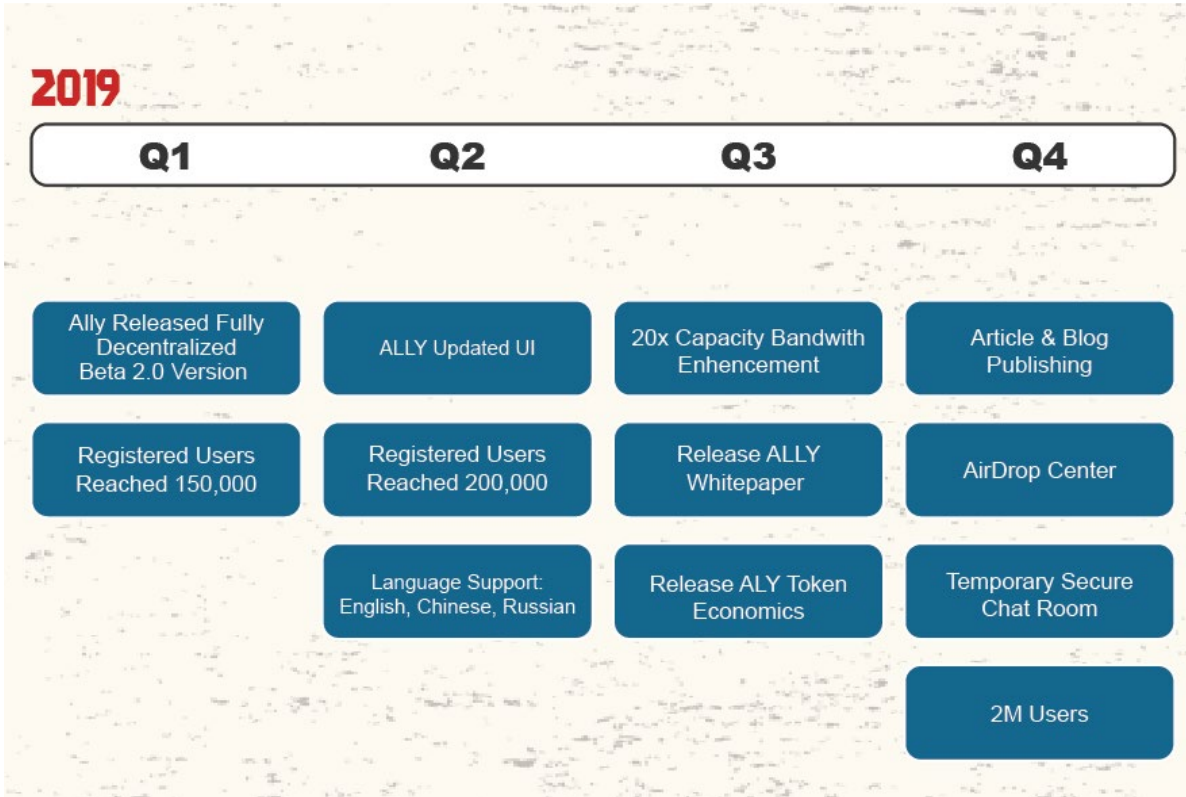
2019

Q1 Q2 Q3 Q4

Ally Released Fully Decentralized Beta 2.0 Version

Registered Users Reached 150,000

ALLY Updated UI

Registered Users Reached 200,000

Language Support: English, Chinese, Russian

20x Capacity Bandwith Enhencement

Release ALLY Whitepaper

Release ALY Token Economics

Article & Blog Publishing

AirDrop Center

Temporary Secure Chat Room

2M Users